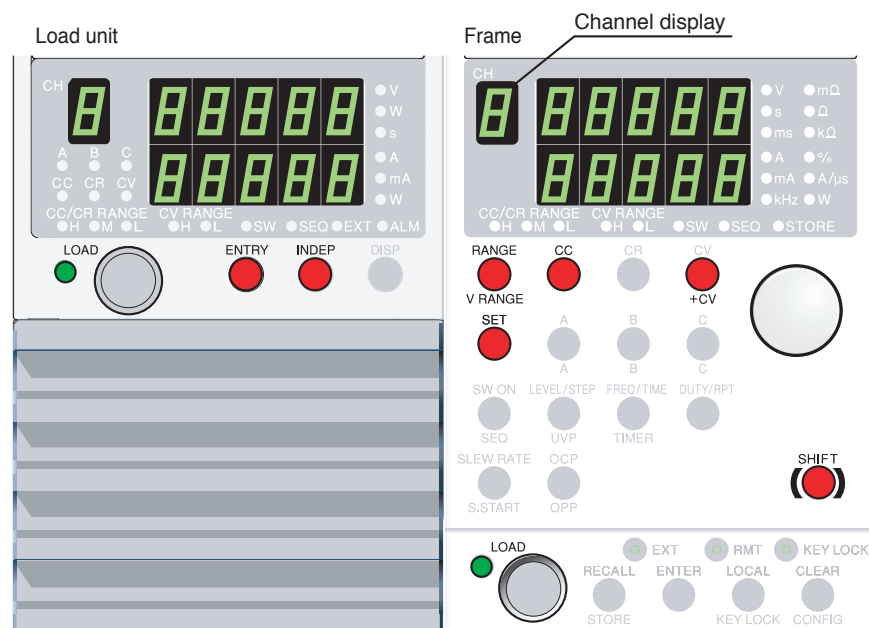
Load unit

CH

V
W
s
A
mA
W

A B C
CC CR CV

CC/CR RANGE CV RANGE
H M L H L SW SEQ EXT ALM

LOAD
ENTRY
INDEP
DISP

Frame
Channel display

CH

V
s
ms
A
mA
kHz
mΩ
Ω
kΩ
%
A/μs
W

CC/CR RANGE CV RANGE
H M L H L SW SEQ STORE

RANGE
V RANGE
CC
CR
CV
+CV

SET
A
A
B
B
C
C

SW ON
SEQ
LEVEL/STEP
UVP
FREQ/TIME
TIMER
DUTY/RPT

SLEW RATE
S.START
OCP
OPP

SHIFT

LOAD
EXT
RMT
KEY LOCK
RECALL
STORE
ENTER
LOCAL
KEY LOCK
CLEAR
CONFIG